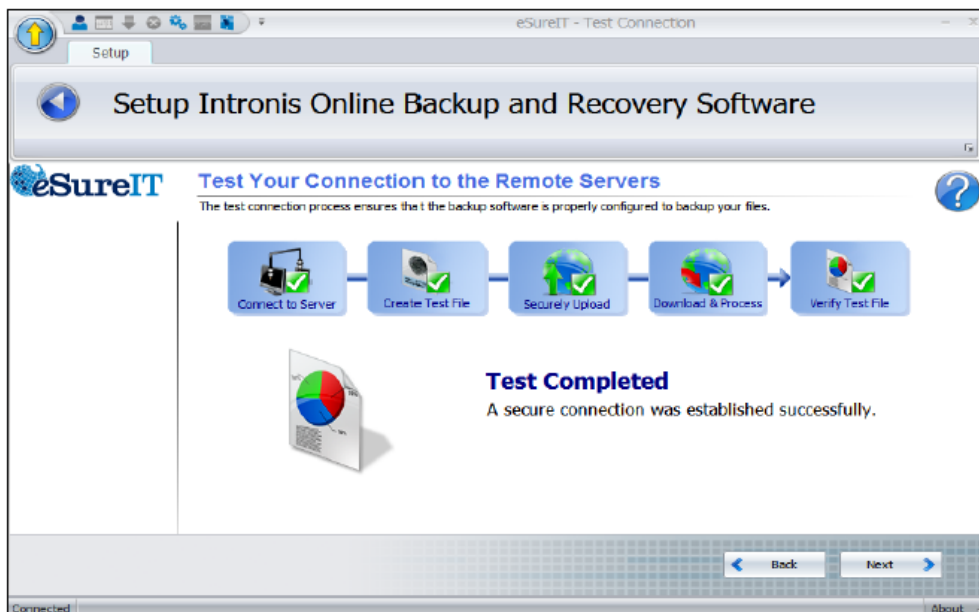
eSureIT - Test Connection

Setup

Setup Intronis Online Backup and Recovery Software

eSureIT

Test Your Connection to the Remote Servers

The test connection process ensures that the backup software is properly configured to backup your files.

Connect to Server

Create Test File

Securely Upload

Download & Process

Verify Test File

Test Completed

A secure connection was established successfully.

Back

Next

Connected

About